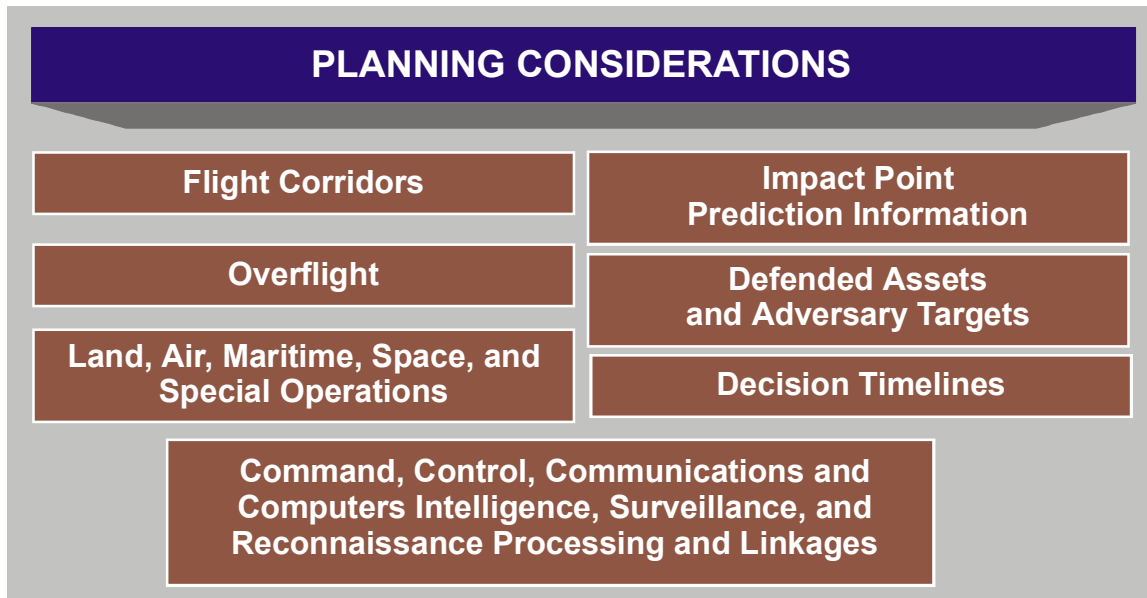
PLANNING CONSIDERATIONS

Flight Corridors

Impact Point Prediction Information

Overflight

Defended Assets and Adversary Targets

Land, Air, Maritime, Space, and Special Operations

Decision Timelines

Command, Control, Communications and Computers Intelligence, Surveillance, and Reconnaissance Processing and Linkages